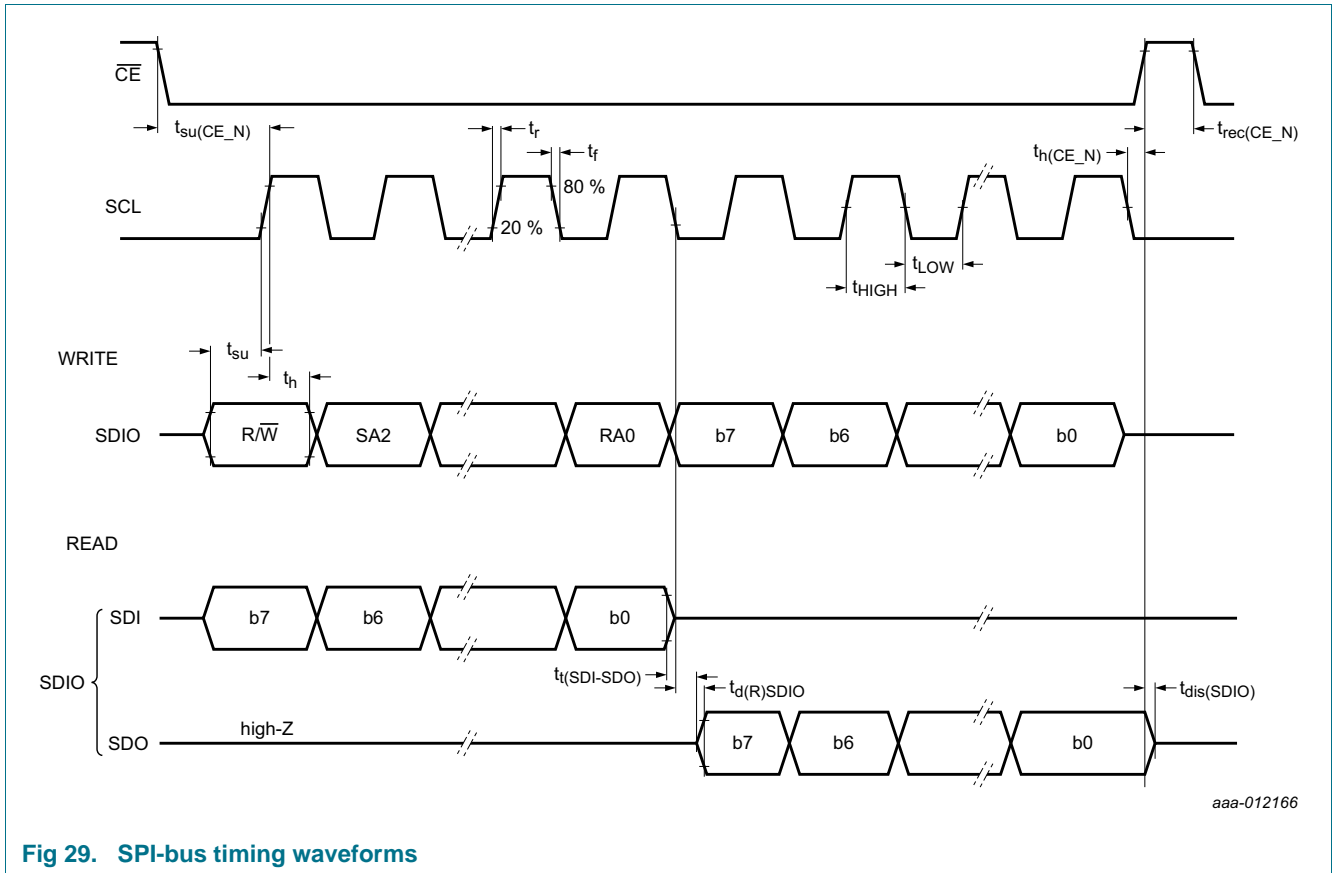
$\overline{CE}$

$t_{su(CE\_N)}$

$t_r$

$t_f$

80 %

20 %

SCL

$t_{h(CE\_N)}$

$t_{rec(CE\_N)}$

$t_{LOW}$

$t_{HIGH}$

WRITE

$t_{su}$

$t_h$

SDIO

R/$\overline{W}$

SA2

RA0

b7

b6

b0

READ

SDI

b7

b6

b0

SDIO

$t_{t(SDI-SDO)}$

$t_{d(R)SDIO}$

$t_{dis(SDIO)}$

SDO

high-Z

b7

b6

b0

aaa-012166

Fig 29. SPI-bus timing waveforms